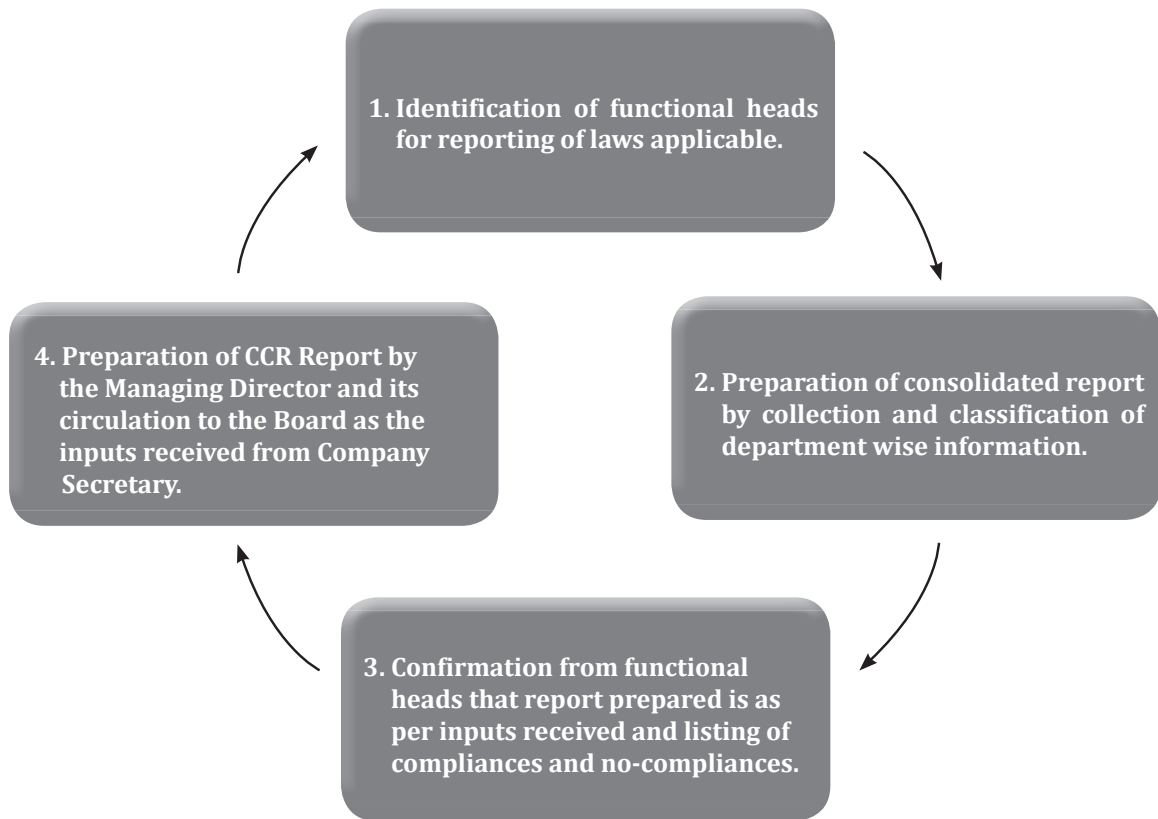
1. Identification of functional heads for reporting of laws applicable.

2. Preparation of consolidated report by collection and classification of department wise information.

3. Confirmation from functional heads that report prepared is as per inputs received and listing of compliances and no-compliances.

4. Preparation of CCR Report by the Managing Director and its circulation to the Board as the inputs received from Company Secretary.